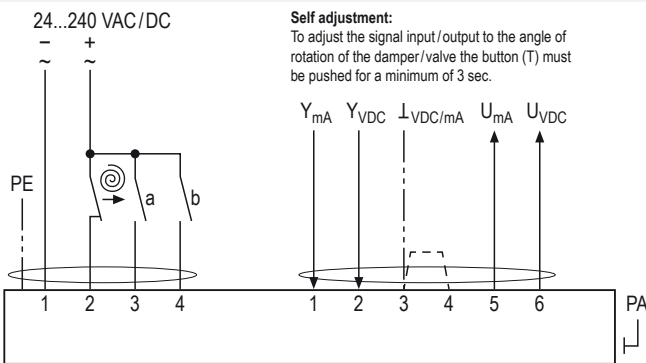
24...240 VAC / DC
–
~
+
~

Self adjustment:
To adjust the signal input / output to the angle of rotation of the damper / valve the button (T) must be pushed for a minimum of 3 sec.

$Y_{mA}$ $Y_{VDC}$ $\perp_{VDC/mA}$ $U_{mA}$ $U_{VDC}$

PE

a

b

1 2 3 4

1 2 3 4 5 6

PA